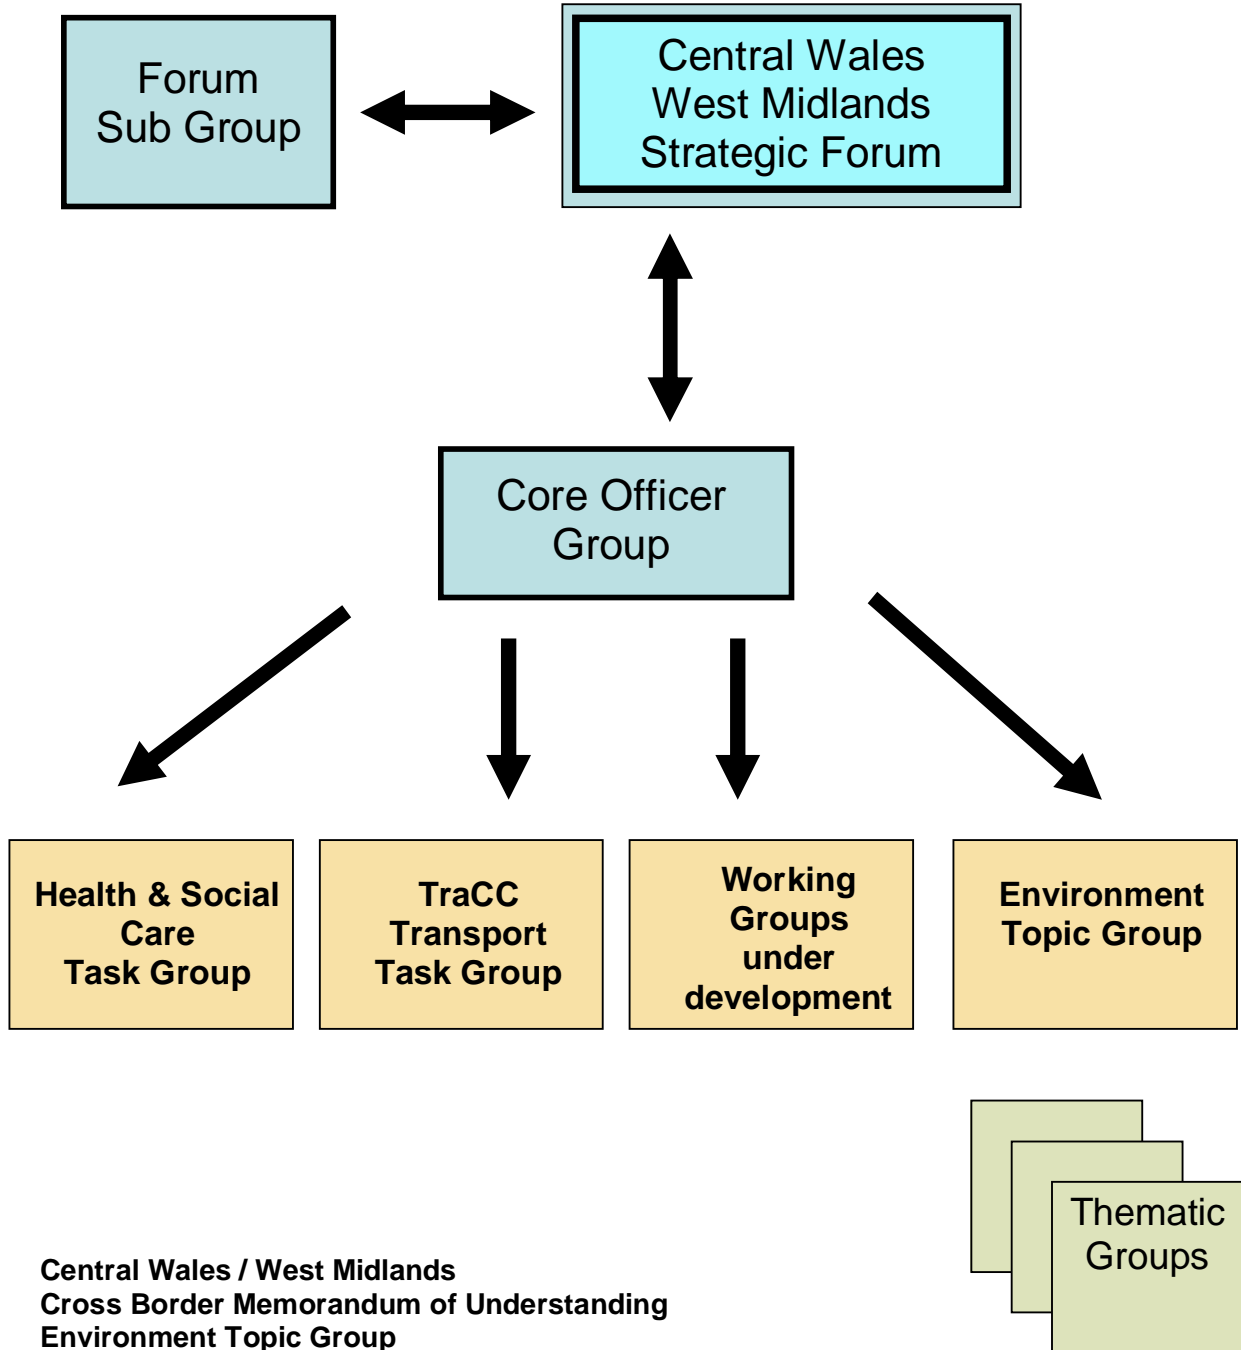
Forum Sub Group

Central Wales West Midlands Strategic Forum

Core Officer Group

Health & Social Care Task Group

TraCC Transport Task Group

Working Groups under development

Environment Topic Group

Thematic Groups

Central Wales / West Midlands
Cross Border Memorandum of Understanding
Environment Topic Group